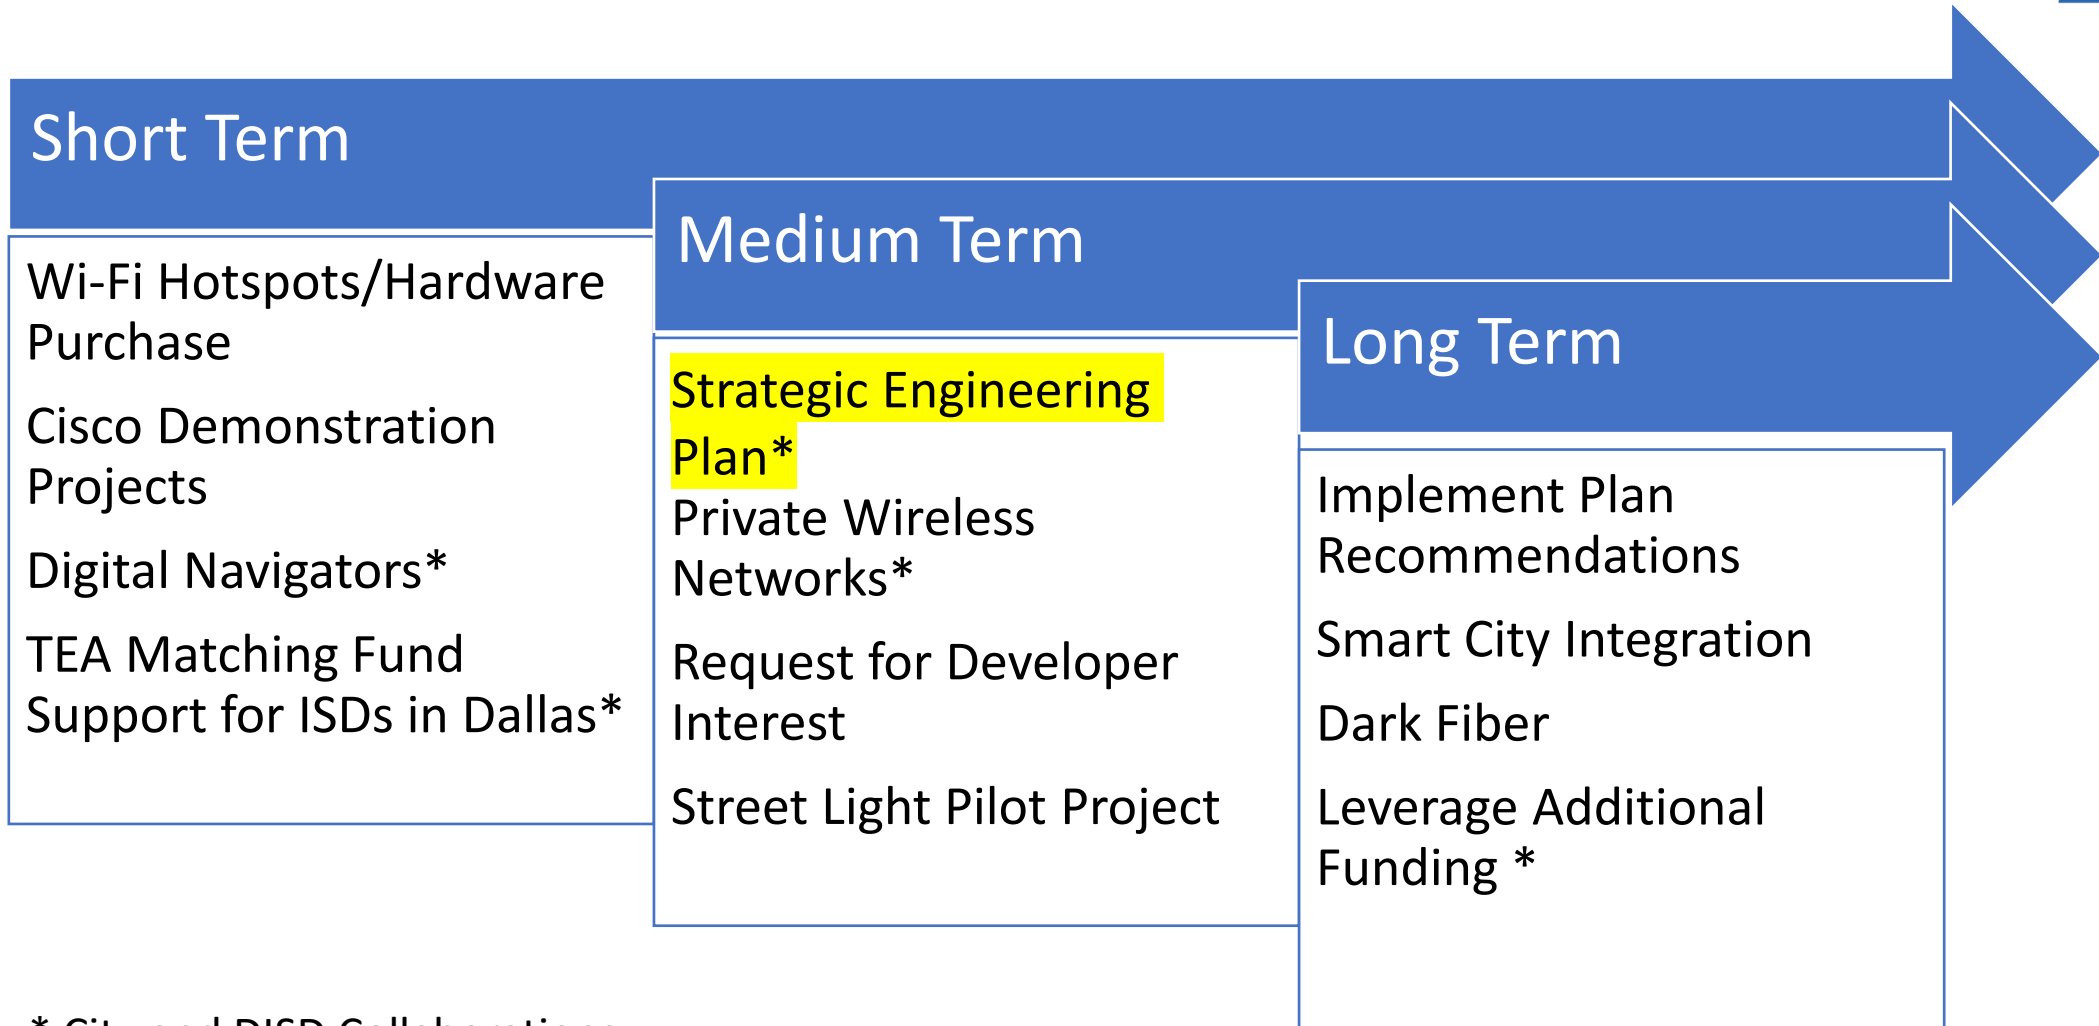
Short Term

Wi-Fi Hotspots/Hardware Purchase

Cisco Demonstration Projects

Digital Navigators*

TEA Matching Fund Support for ISDs in Dallas*

Medium Term

Strategic Engineering Plan*

Private Wireless Networks*

Request for Developer Interest

Street Light Pilot Project

Long Term

Implement Plan Recommendations

Smart City Integration

Dark Fiber

Leverage Additional Funding *

* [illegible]